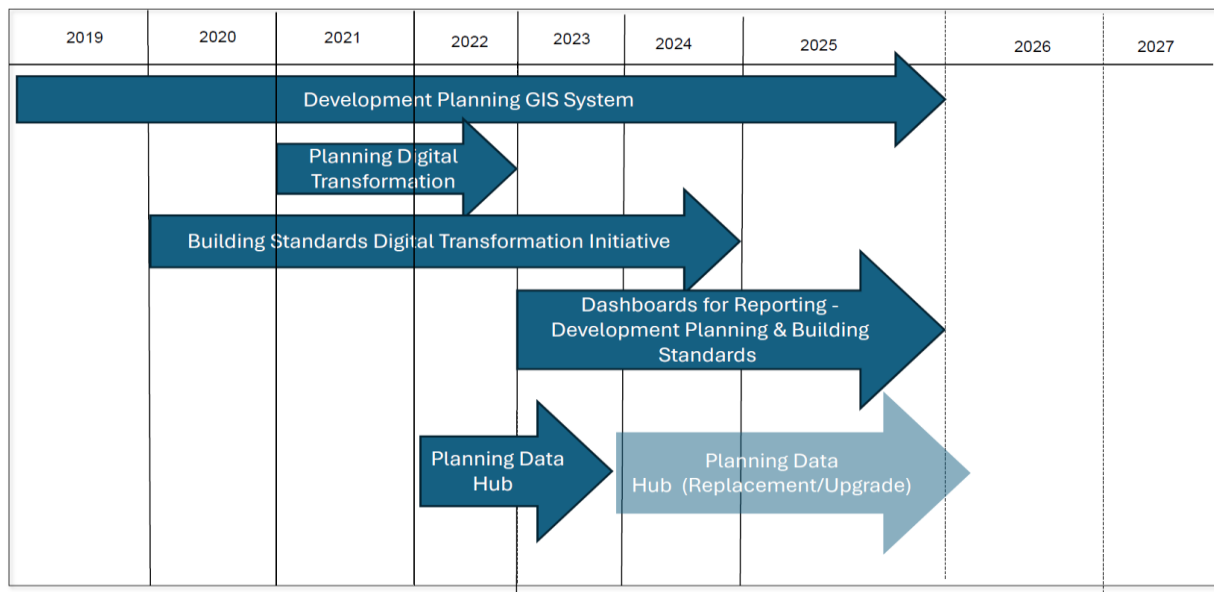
| 2019 | 2020 | 2021 | 2022 | 2023 | 2024 | 2025 | 2026 | 2027 |
|---|---|---|---|---|---|---|---|---|

Development Planning GIS System

Planning Digital Transformation

Building Standards Digital Transformation Initiative

Dashboards for Reporting - Development Planning & Building Standards

Planning Data Hub

Planning Data Hub (Replacement/Upgrade)